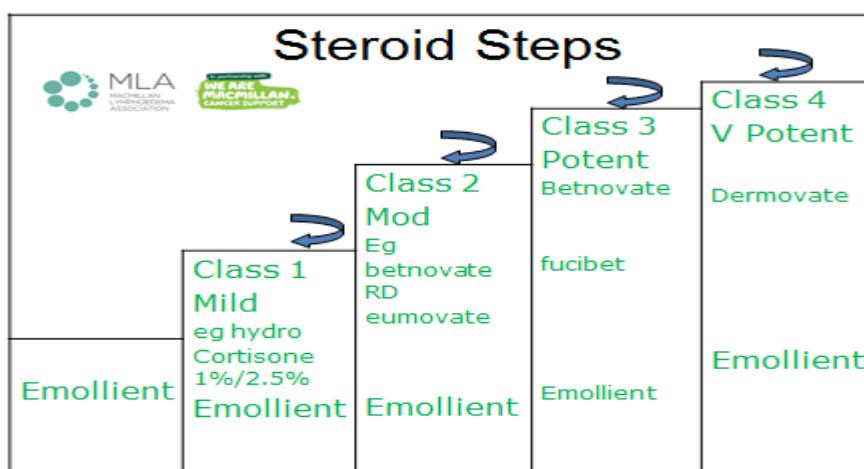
Steroid Steps

MLA MACMILLAN LYMPHOEDEMA ASSOCIATION

In partnership with WE ARE MACMILLAN. CANCER SUPPORT

Emollient

Class 1
Mild
eg hydro Cortisone 1%/2.5%
Emollient

Class 2
Mod
Eg betnovate RD eumovate
Emollient

Class 3
Potent
Betnovate
fucibet
Emollient

Class 4
V Potent
Dermovate
Emollient